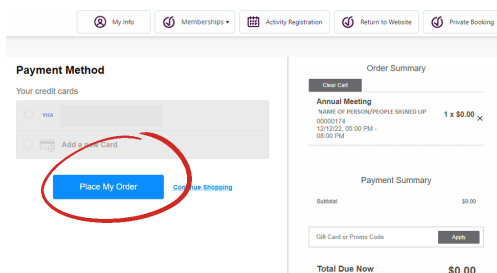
My Info
Memberships ▾
Activity Registration
Return to Website
Private Booking

Payment Method

Your credit cards

VISA

Add a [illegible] Card

Place My Order

Continue Shopping

Order Summary

Clear Cart

Annual Meeting
NAME OF PERSON/PEOPLE SIGNED UP
00000174
12/12/22, 05:00 PM - 06:00 PM

1 x $0.00 ×

Payment Summary

Subtotal
$0.00

Gift Card or Promo Code
Apply

Total Due Now
$0.00